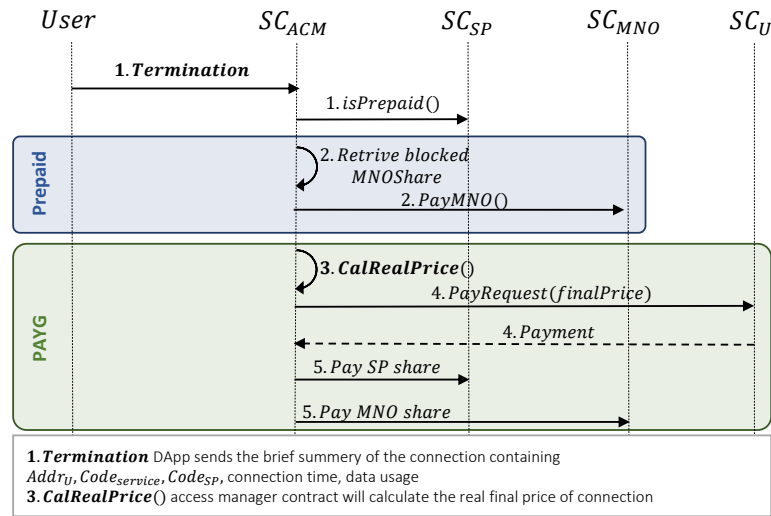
$User$ $SC_{ACM}$ $SC_{SP}$ $SC_{MNO}$ $SC_{U}$

1. $\textbf{Termination}$

1. $isPrepaid()$

Prepaid

2. $Retrive\ blocked\ MNOShare$

2. $PayMNO()$

PAYG

3. $\textbf{CalRealPrice}()$

4. $PayRequest(finalPrice)$

4. $Payment$

5. $Pay\ SP\ share$

5. $Pay\ MNO\ share$

1. $\textbf{Termination}$ DApp sends the brief summery of the connection containing $Addr_U, Code_{service}, Code_{SP}$, connection time, data usage
3. $\textbf{CalRealPrice}()$ access manager contract will calculate the real final price of connection